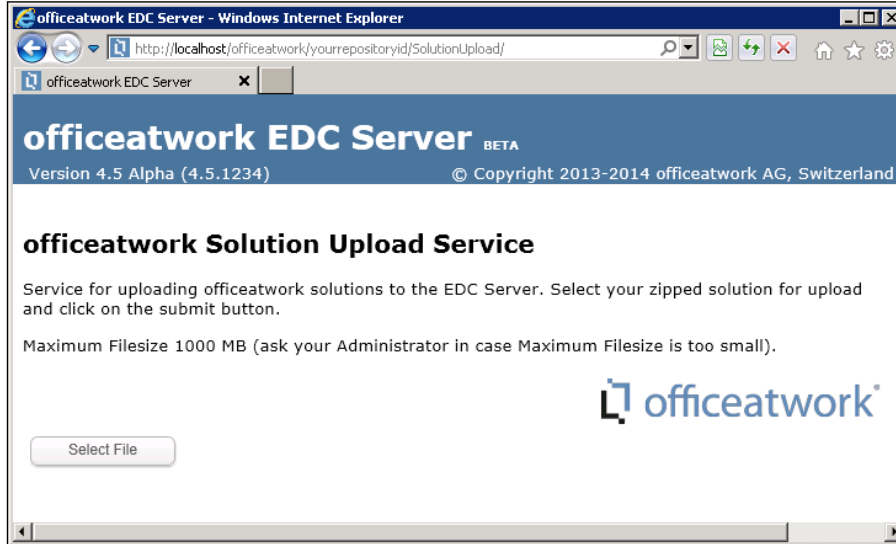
officeatwork EDC Server - Windows Internet Explorer

http://localhost/officeatwork/yourrepositoryid/SolutionUpload/

officeatwork EDC Server

officeatwork EDC Server BETA
Version 4.5 Alpha (4.5.1234)
© Copyright 2013-2014 officeatwork AG, Switzerland

officeatwork Solution Upload Service

Service for uploading officeatwork solutions to the EDC Server. Select your zipped solution for upload and click on the submit button.

Maximum Filesize 1000 MB (ask your Administrator in case Maximum Filesize is too small).

officeatwork

Select File